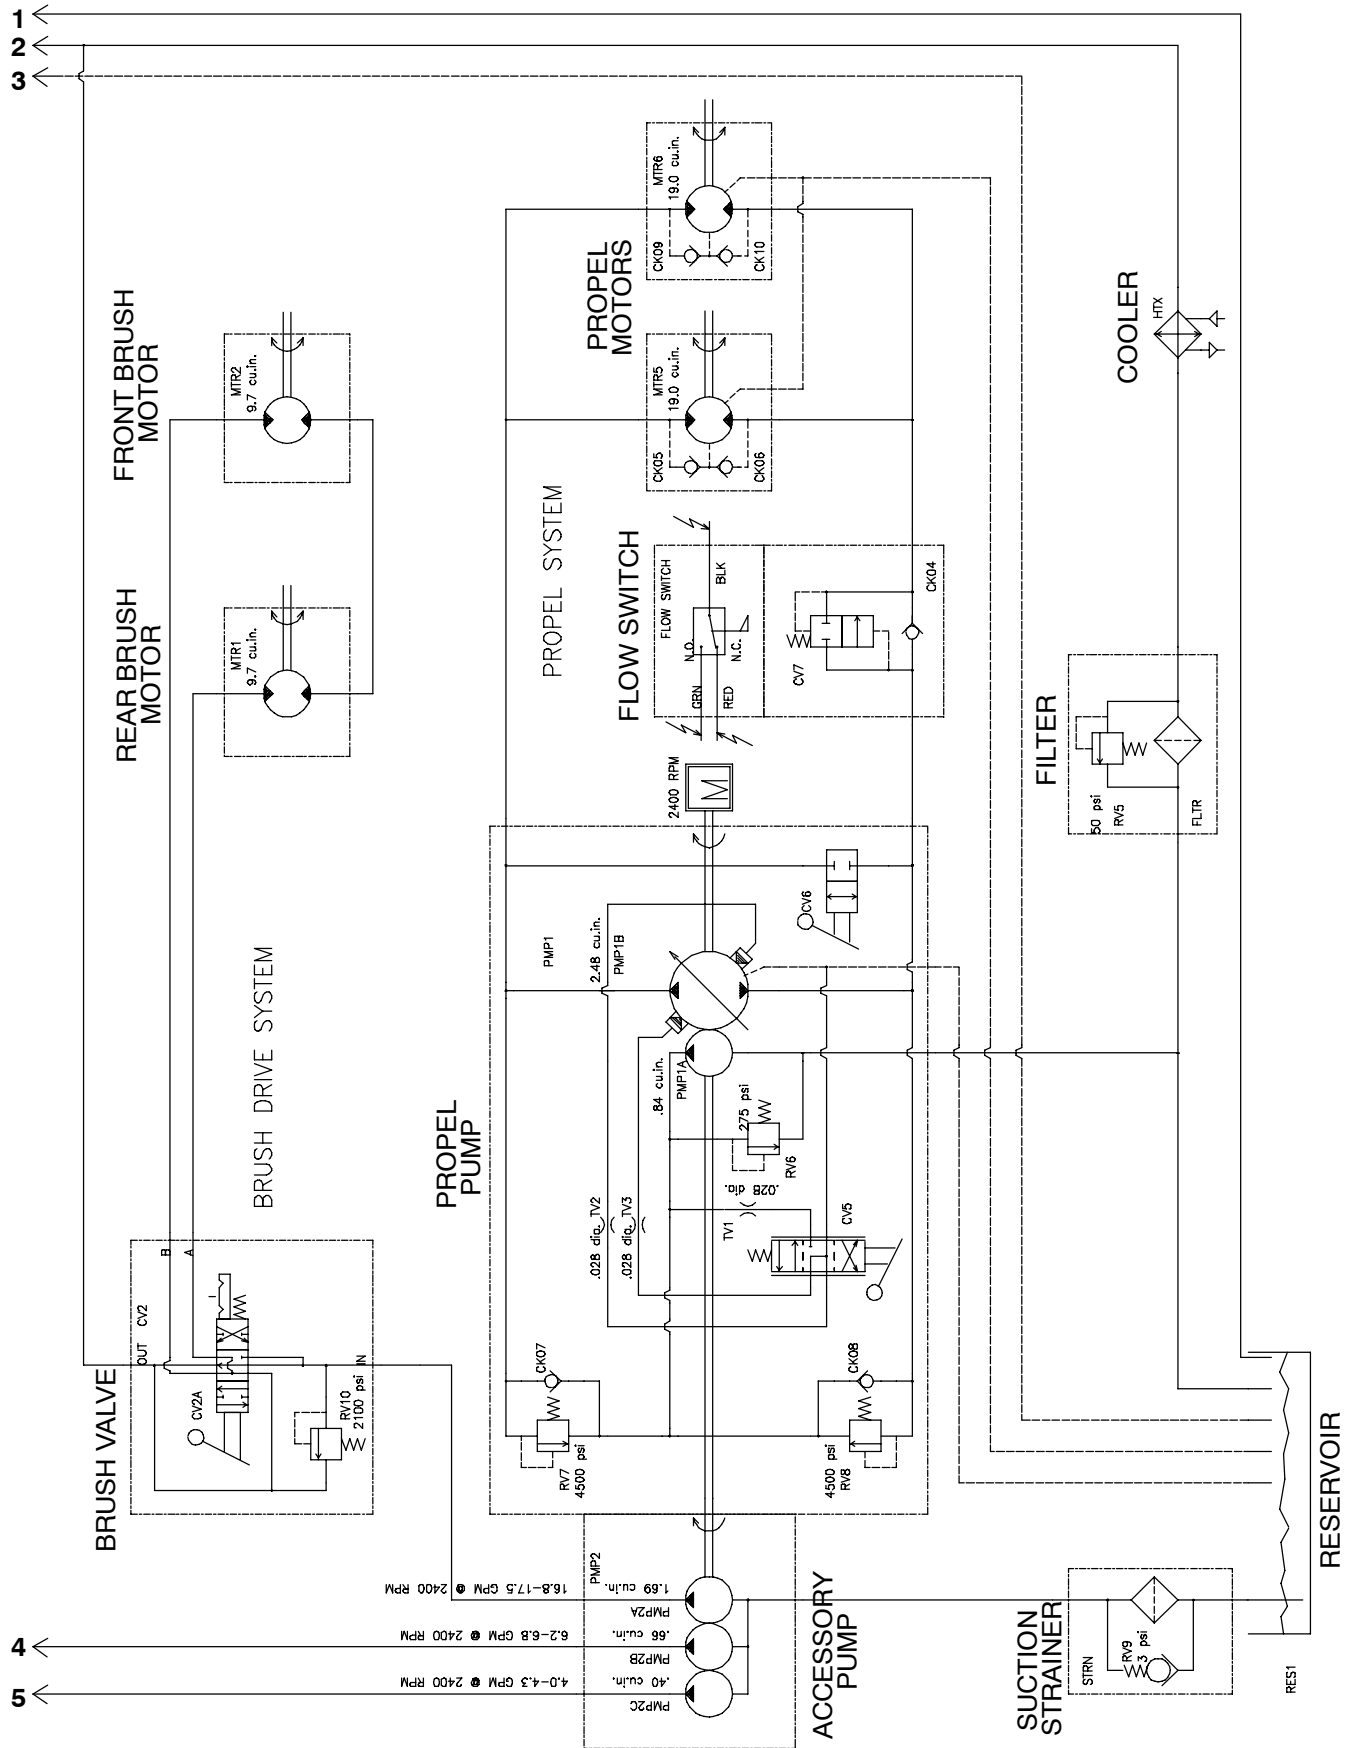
1
2
3

PROPEL MOTORS
MTR6
19.0 cu.in.
CK09
CK10
MTR5
19.0 cu.in.
CK05
CK06

COOLER
HTX

FRONT BRUSH MOTOR
MTR2
9.7 cu.in.

REAR BRUSH MOTOR
MTR1
9.7 cu.in.

PROPEL SYSTEM

FLOW SWITCH
FLOW SWITCH
BLK
N.O.
N.C.
GRN
RED
CV7
CK04

FILTER
50 psi
RV5
FLTR

2400 RPM

BRUSH DRIVE SYSTEM

PROPEL PUMP
PMP1
2.48 cu.in.
PMP1B
CV6
.84 cu.in.
PMP1A
275 psi
RV6
.028 dia. TV2
.028 dia. TV3
.028 dia.
TV1
CV5

BRUSH VALVE
B
A
OUT
CV2
IN
CV2A
RV10
2100 psi

CK07
RV7
4500 psi
CK08
4500 psi
RV8

RESERVOIR

PMP2
1.69 cu.in.
16.8-17.5 GPM @ 2400 RPM
PMP2A
.66 cu.in.
6.2-6.8 GPM @ 2400 RPM
PMP2B
.40 cu.in.
4.0-4.3 GPM @ 2400 RPM
PMP2C

ACCESSORY PUMP

4
5

SUCTION STRAINER
RV9
3 psi
STRN
RES1